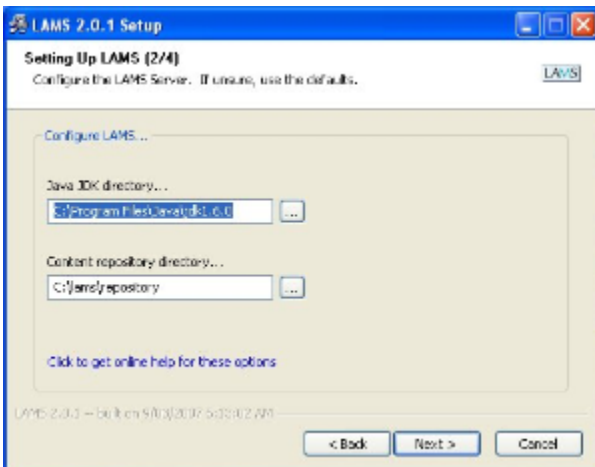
LAMS 2.0.1 Setup

Setting Up LAMS (2/4)
Configure the LAMS Server. If unsure, use the defaults.

LAMS

Configure LAMS...

Java JDK directory...

C:\Program Files\Java\jdk1.6.0

...

Content repository directory...

C:\lams\repository

...

Click to get online help for these options

LAMS 2.0.0 -- built on 9/03/2007 5:33:02 AM

< Back

Next >

Cancel